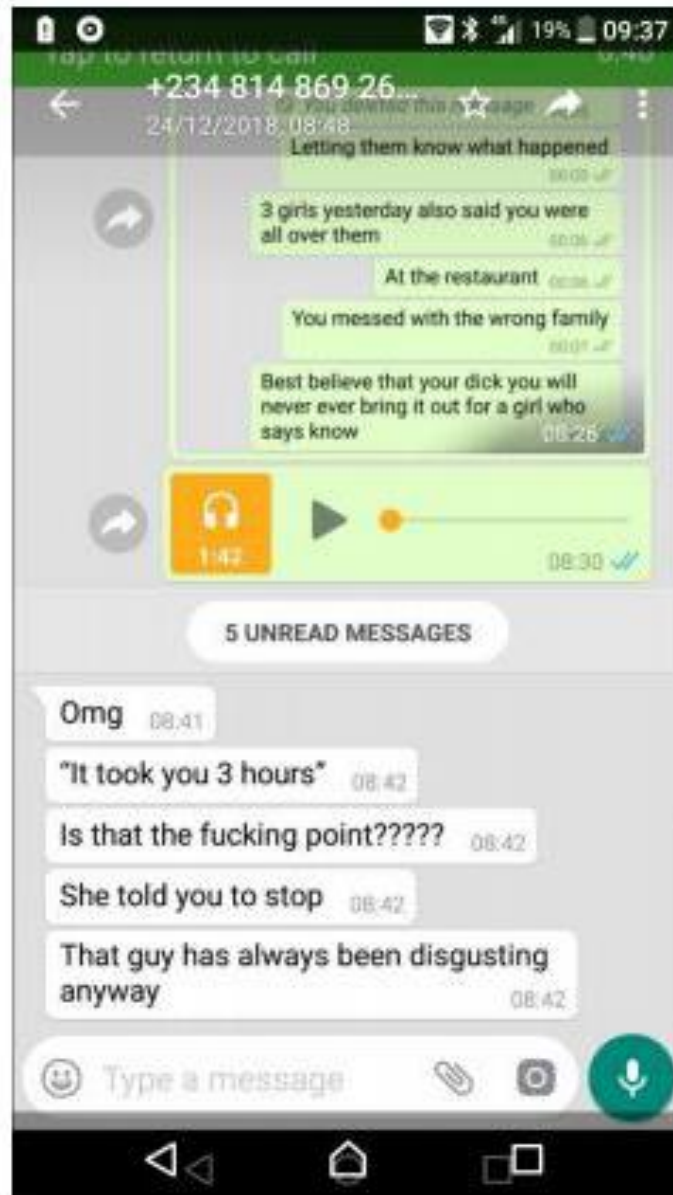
19% 09:37

Tap to return to call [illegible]

+234 814 869 26...
24/12/2018, 08:48

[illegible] You deleted this message

Letting them know what happened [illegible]

3 girls yesterday also said you were all over them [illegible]

At the restaurant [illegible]

You messed with the wrong family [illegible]

Best believe that your dick you will never ever bring it out for a girl who says know 08:26

1:42

08:30

5 UNREAD MESSAGES

Omg 08:41

"It took you 3 hours" 08:42

Is that the fucking point????? 08:42

She told you to stop 08:42

That guy has always been disgusting anyway 08:42

Type a message